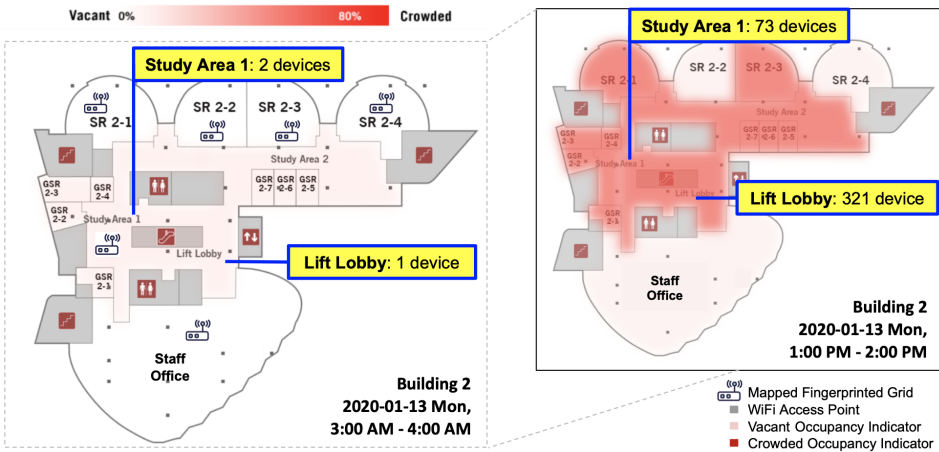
Vacant 0% 80% Crowded

Study Area 1: 2 devices

SR 2-1
SR 2-2
SR 2-3
SR 2-4
Study Area 2
GSR 2-3
GSR 2-4
GSR 2-2
GSR 2-7
GSR 2-6
GSR 2-5
Study Area 1
Lift Lobby
GSR 2-1
Lift Lobby: 1 device
Staff Office

Building 2
2020-01-13 Mon,
3:00 AM - 4:00 AM

Study Area 1: 73 devices
SR 2-1
SR 2-2
SR 2-3
SR 2-4
Study Area 2
GSR 2-3
GSR 2-4
GSR 2-2
GSR 2-7
GSR 2-6
GSR 2-5
Study Area 1
Lift Lobby
Lift Lobby: 321 device
Staff Office

Building 2
2020-01-13 Mon,
1:00 PM - 2:00 PM

Mapped Fingerprinted Grid
WiFi Access Point
Vacant Occupancy Indicator
Crowded Occupancy Indicator